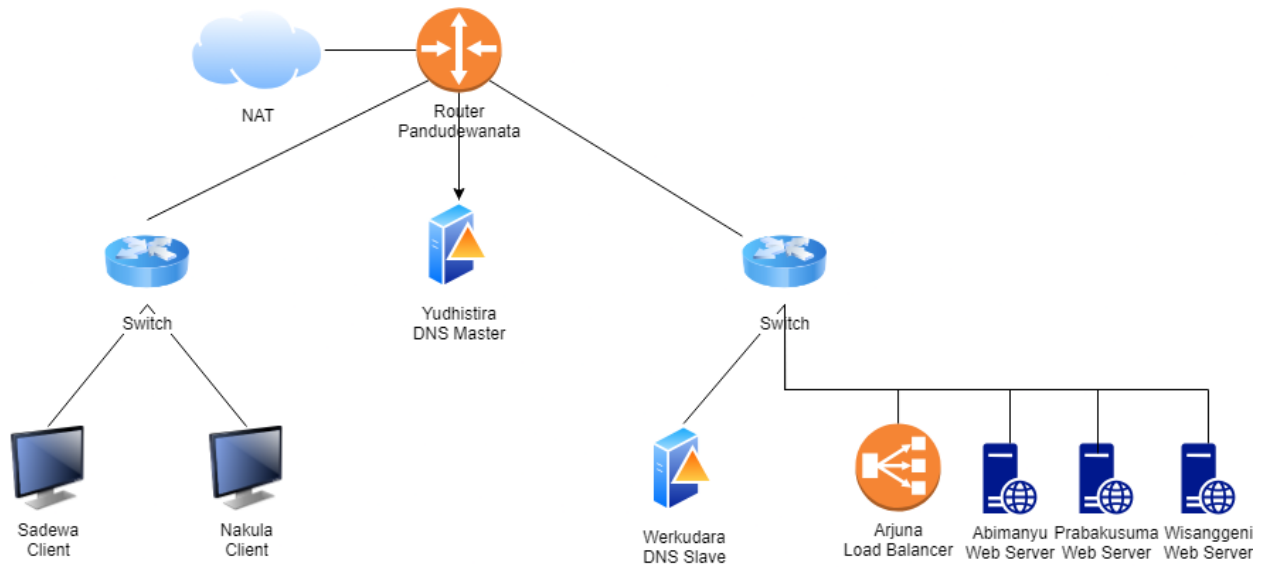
NAT

Router
Pandudewanata

Switch

Yudhistira
DNS Master

Switch

Sadewa
Client

Nakula
Client

Werkudara
DNS Slave

Arjuna
Load Balancer

Abimanyu
Web Server

Prabakusuma
Web Server

Wisanggeni
Web Server